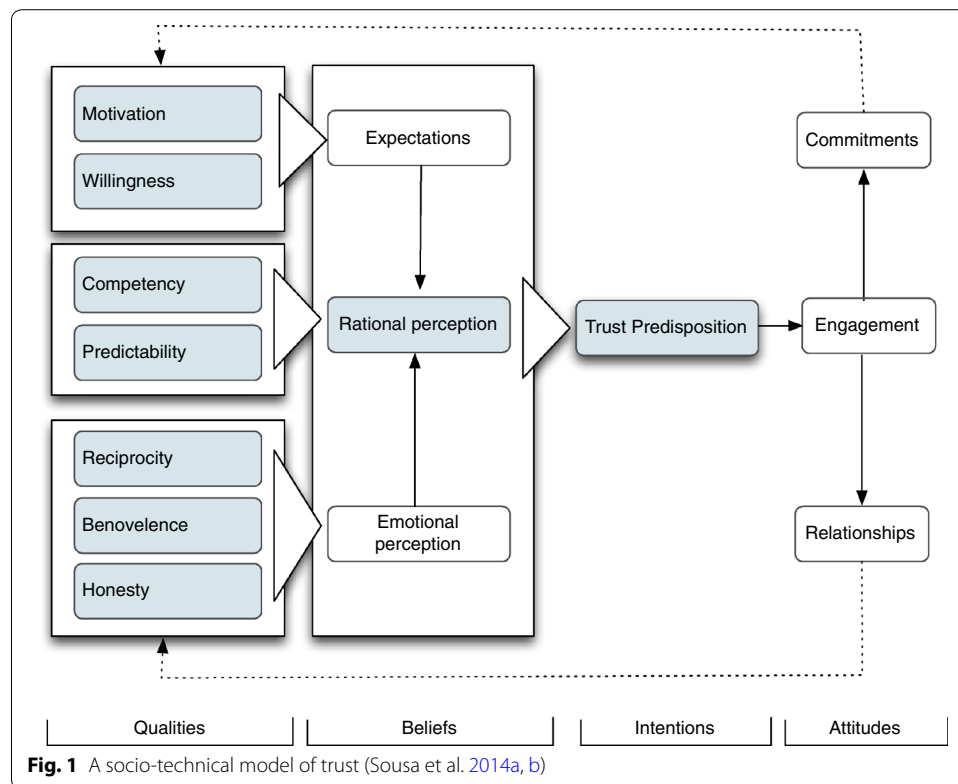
Motivation

Willingness

Competency

Predictability

Reciprocity

Benovelence

Honesty

Expectations

Rational perception

Emotional perception

Trust Predisposition

Commitments

Engagement

Relationships

Qualities

Beliefs

Intentions

Attitudes

**Fig. 1** A socio-technical model of trust (Sousa et al. 2014a, b)